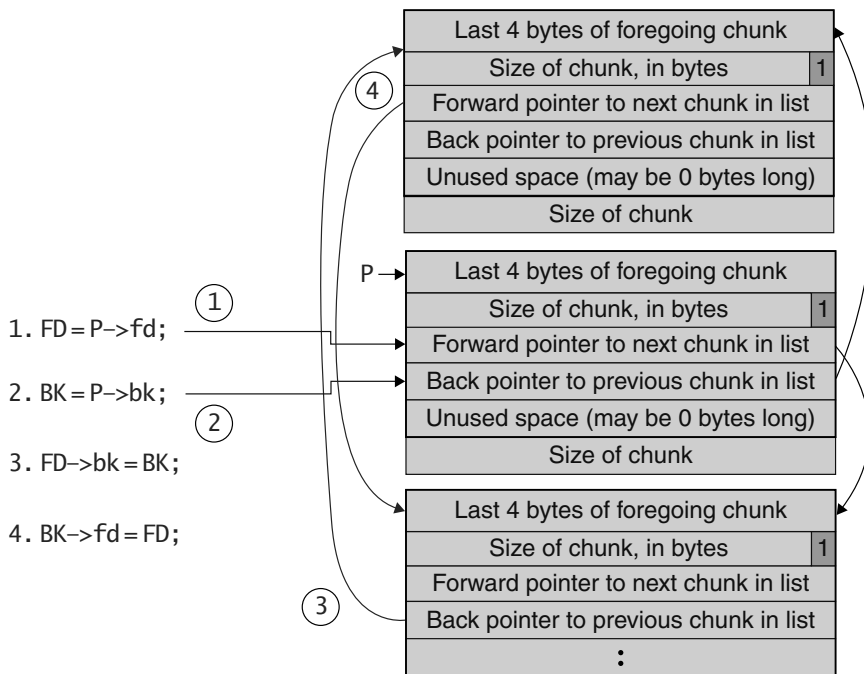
Last 4 bytes of foregoing chunk
Size of chunk, in bytes 1
Forward pointer to next chunk in list
Back pointer to previous chunk in list
Unused space (may be 0 bytes long)
Size of chunk

P
Last 4 bytes of foregoing chunk
Size of chunk, in bytes 1
Forward pointer to next chunk in list
Back pointer to previous chunk in list
Unused space (may be 0 bytes long)
Size of chunk

Last 4 bytes of foregoing chunk
Size of chunk, in bytes 1
Forward pointer to next chunk in list
Back pointer to previous chunk in list
:

1. FD = P->fd;
2. BK = P->bk;
3. FD->bk = BK;
4. BK->fd = FD;

1
2
3
4